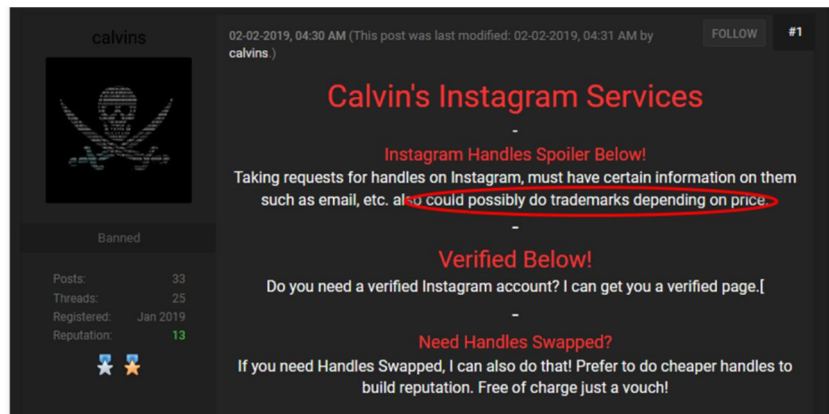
calvins

Banned

Posts: 33
Threads: 25
Registered: Jan 2019
Reputation: 13

02-02-2019, 04:30 AM (This post was last modified: 02-02-2019, 04:31 AM by calvins.)

FOLLOW

#1

Calvin's Instagram Services

-

Instagram Handles Spoiler Below!

Taking requests for handles on Instagram, must have certain information on them such as email, etc. also could possibly do trademarks depending on price.

-

Verified Below!

Do you need a verified Instagram account? I can get you a verified page.[

-

Need Handles Swapped?

If you need Handles Swapped, I can also do that! Prefer to do cheaper handles to build reputation. Free of charge just a vouch!